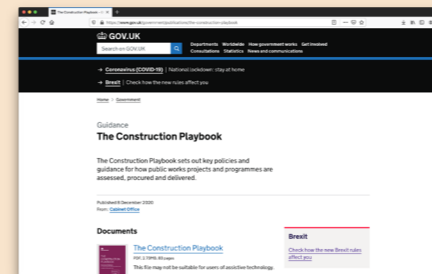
The Construction Playbook

https://www.gov.uk/government/publications/the-construction-playbook

GOV.UK

Search on GOV.UK

Departments Worldwide How government works Get involved
Consultations Statistics News and communications

→ Coronavirus (COVID-19) | National lockdown: stay at home

→ Brexit | Check how the new rules affect you

Home > Government

Guidance

The Construction Playbook

The Construction Playbook sets out key policies and guidance for how public works projects and programmes are assessed, procured and delivered.

Published 8 December 2020
From: Cabinet Office

Documents

The Construction Playbook

PDF, 2.79MB, 85 pages

This file may not be suitable for users of assistive technology.

Brexit

Check how the new Brexit rules affect you